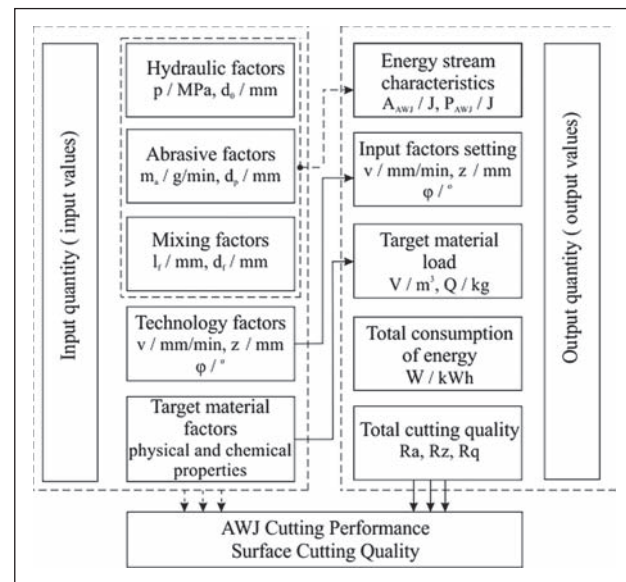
Input quantity ( input values)

Hydraulic factors
p / MPa, $d_0$ / mm

Abrasive factors
$m_a$ / g/min, $d_p$ / mm

Mixing factors
$l_f$ / mm, $d_f$ / mm

Technology factors
v / mm/min, z / mm
φ / °

Target material factors
physical and chemical properties

Energy stream characteristics
$A_{AWJ}$ / J, $P_{AWJ}$ / J

Input factors setting
v / mm/min, z / mm
φ / °

Target material load
V / $m^3$, Q / kg

Total consumption of energy
W / kWh

Total cutting quality
Ra, Rz, Rq

Output quantity ( output values)

AWJ Cutting Performance
Surface Cutting Quality